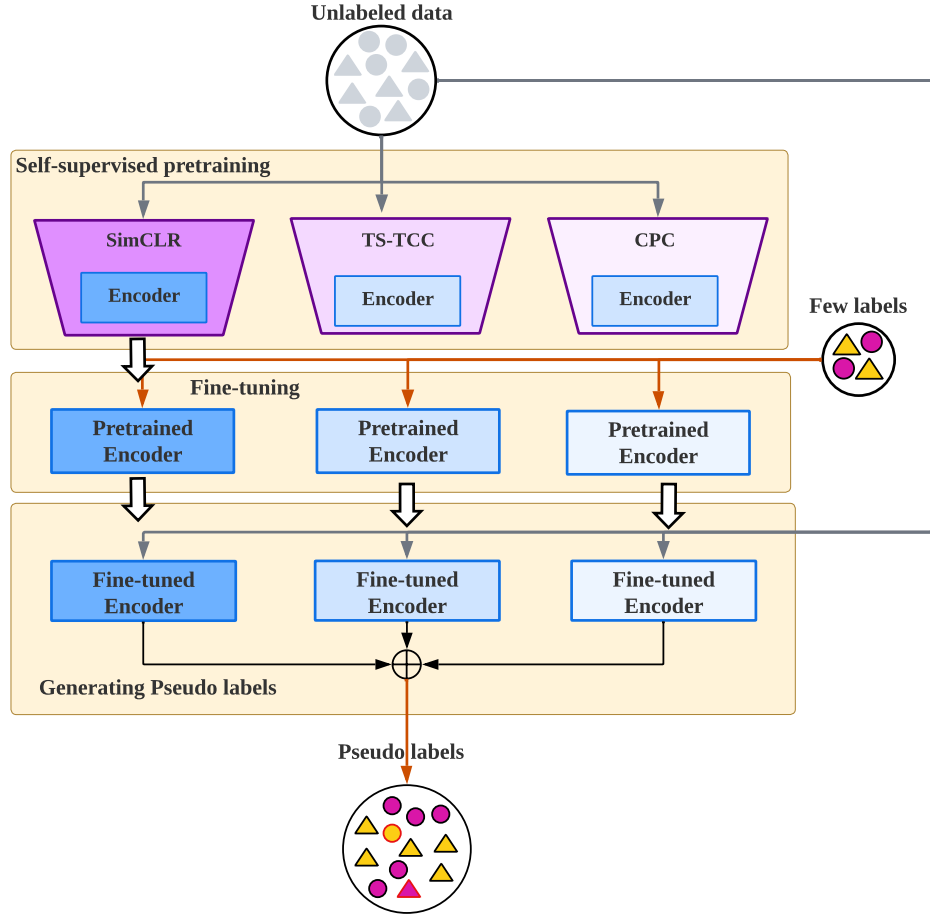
Unlabeled data

Self-supervised pretraining

SimCLR

Encoder

TS-TCC

Encoder

CPC

Encoder

Few labels

Fine-tuning

Pretrained Encoder

Pretrained Encoder

Pretrained Encoder

Fine-tuned Encoder

Fine-tuned Encoder

Fine-tuned Encoder

Generating Pseudo labels

Pseudo labels